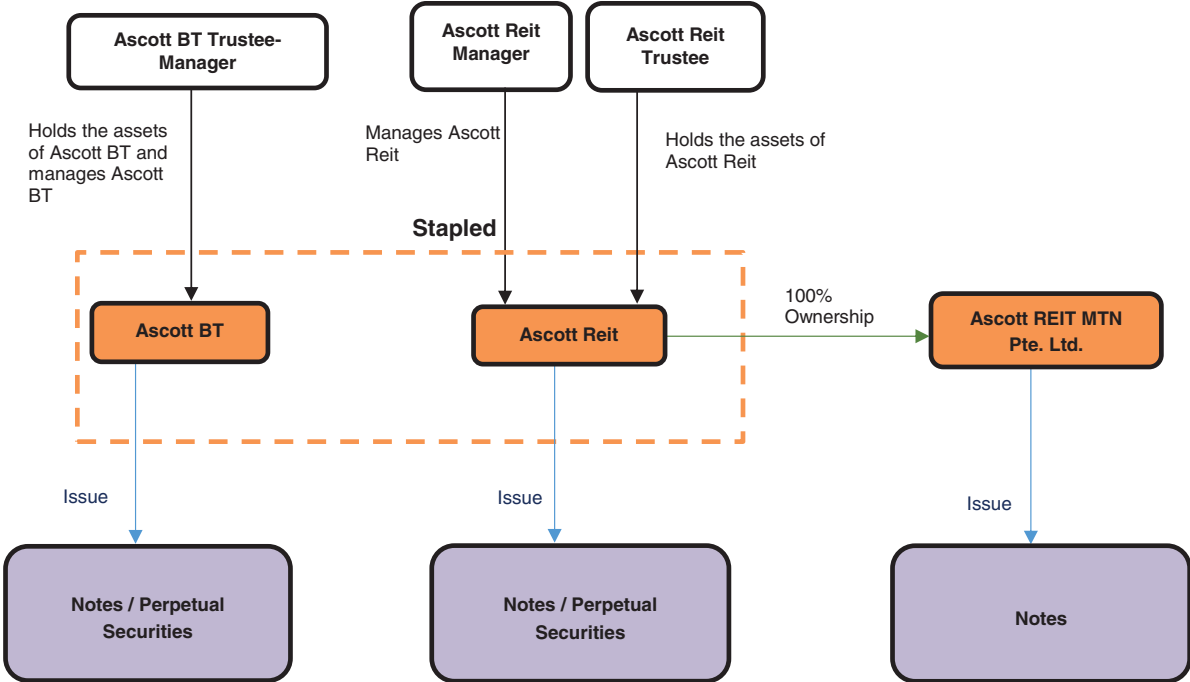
Ascott BT Trustee-Manager

Ascott Reit Manager

Ascott Reit Trustee

Holds the assets of Ascott BT and manages Ascott BT

Manages Ascott Reit

Holds the assets of Ascott Reit

Stapled

Ascott BT

Ascott Reit

100% Ownership

Ascott REIT MTN Pte. Ltd.

Issue

Issue

Issue

Notes / Perpetual Securities

Notes / Perpetual Securities

Notes